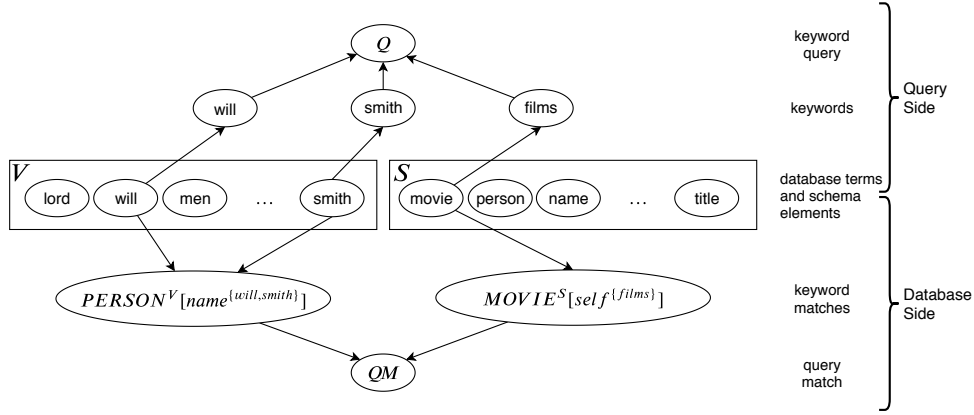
$Q$

will

smith

films

$V$

lord

will

men

…

smith

$S$

movie

person

name

…

title

$PERSON^V[name^{\{will,smith\}}]$

$MOVIE^S[self^{\{films\}}]$

$QM$

keyword query

keywords

database terms and schema elements

keyword matches

query match

Query Side

Database Side